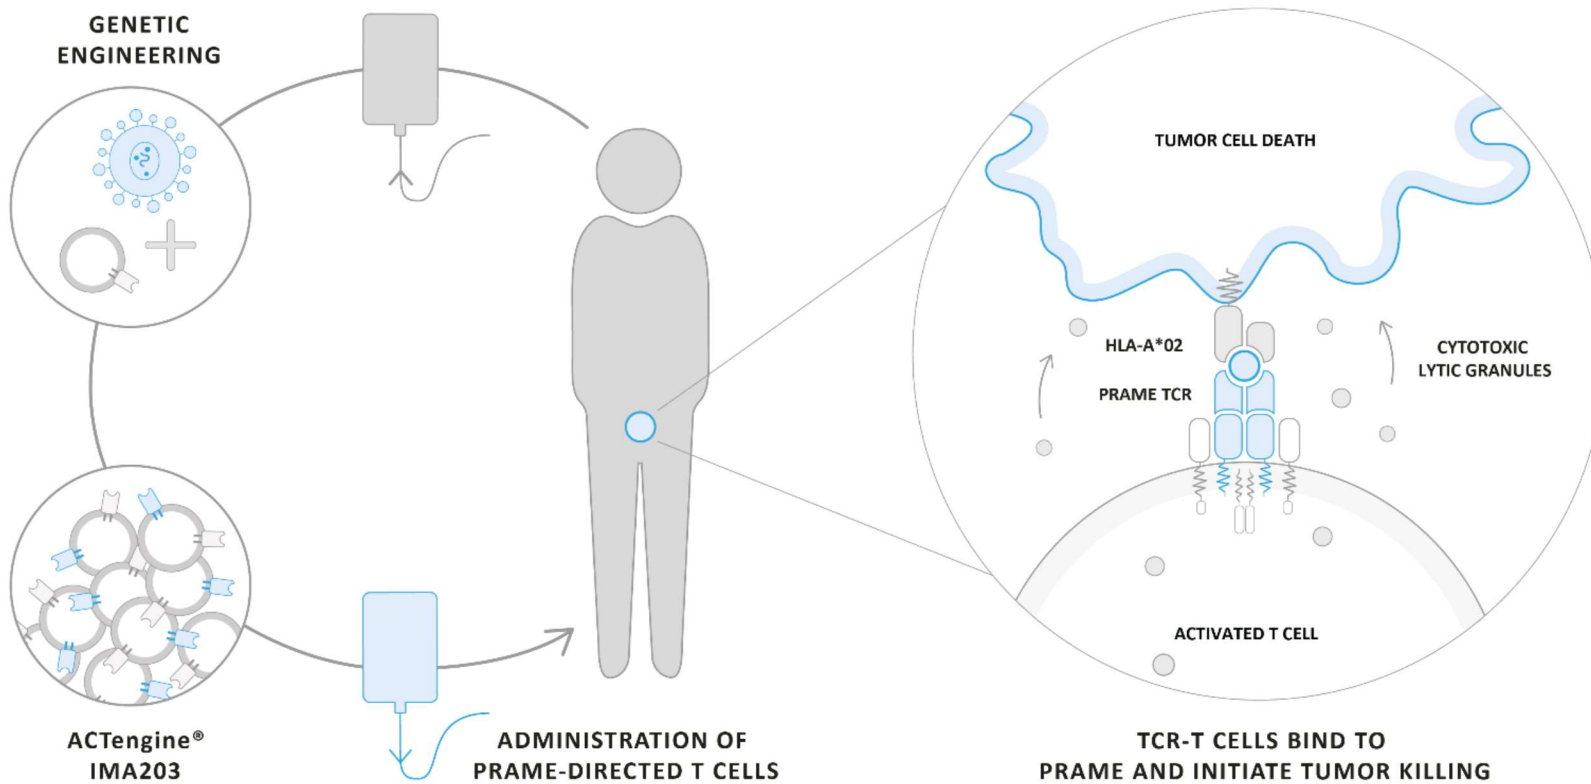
GENETIC ENGINEERING

ACTengine®
IMA203

ADMINISTRATION OF
PRAME-DIRECTED T CELLS

TUMOR CELL DEATH

HLA-A*02

PRAME TCR

CYTOTOXIC
LYTIC GRANULES

ACTIVATED T CELL

TCR-T CELLS BIND TO
PRAME AND INITIATE TUMOR KILLING